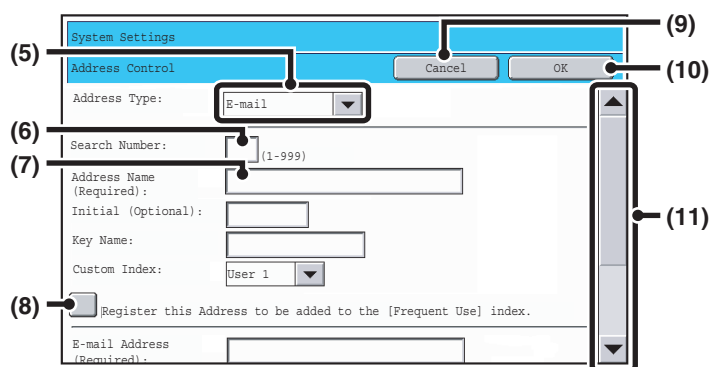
System Settings

Address Control

Cancel

OK

(9)

(5)

(10)

Address Type:

E-mail

(6)

Search Number:

(1-999)

(7)

Address Name (Required):

Initial (Optional):

Key Name:

Custom Index:

User 1

(11)

(8)

Register this Address to be added to the [Frequent Use] index.

E-mail Address (Required):